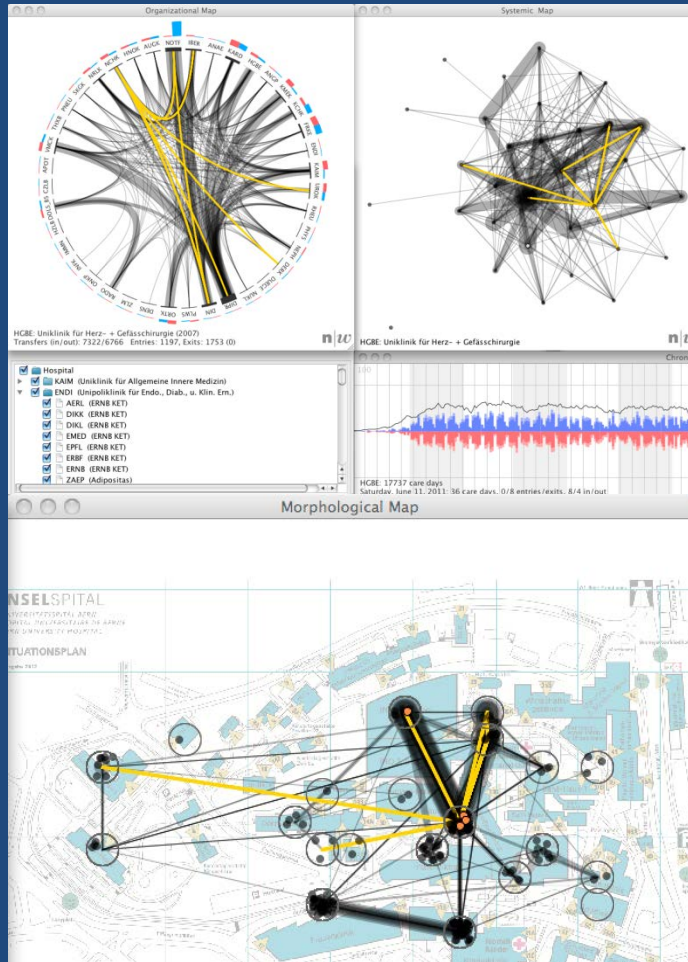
Organizational Map

Systemic Map

NOTF IBER ANAE KARD HGBE ANGI AUGK HNOK NCHK NRLK SKGA PNEU THKR VMCK APOT CZLB MUK DERM UROL KAIM ENDI RHEU NEPH NEUR DURC NARL DIN HAM ORTX PLAS DERM ZLM RADO ONKP

HGBE: Uniklinik für Herz- + Gefässchirurgie (2007)
Transfers (in/out): 7322/6766 Entries: 1197, Exits: 1753 (0)

HGBE: Uniklinik für Herz- + Gefässchirurgie

Hospital
KAIM (Uniklinik für Allgemeine Innere Medizin)
ENDI (Unipoliklinik für Endo., Diab., u. Klin. Ern.)
AERL (ERNB KET)
DIKK (ERNB KET)
DIKL (ERNB KET)
EMED (ERNB KET)
EPFL (ERNB KET)
ERBF (ERNB KET)
ERNB (ERNB KET)
ZAEP (Adipositas)

Chron

100

HGBE: 17737 care days
Saturday, June 11, 2011: 36 care days, 0/8 entries/exits, 8/4 in/out

Morphological Map

NSELSPITAL

TUATIONSPLAN